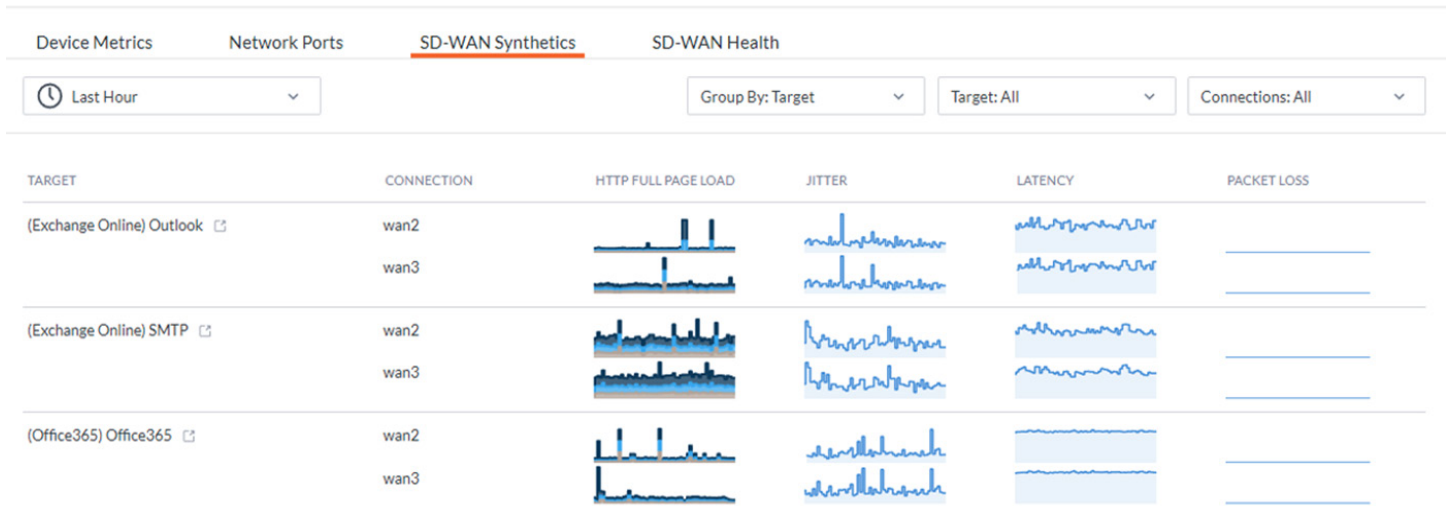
Device Metrics Network Ports SD-WAN Synthetics SD-WAN Health

Last Hour

Group By: Target

Target: All

Connections: All

| TARGET | CONNECTION | HTTP FULL PAGE LOAD | JITTER | LATENCY | PACKET LOSS |
|---|---|---|---|---|---|
| (Exchange Online) Outlook | wan2 | | | | |
| | wan3 | | | | |
| (Exchange Online) SMTP | wan2 | | | | |
| | wan3 | | | | |
| (Office365) Office365 | wan2 | | | | |
| | wan3 | | | | |